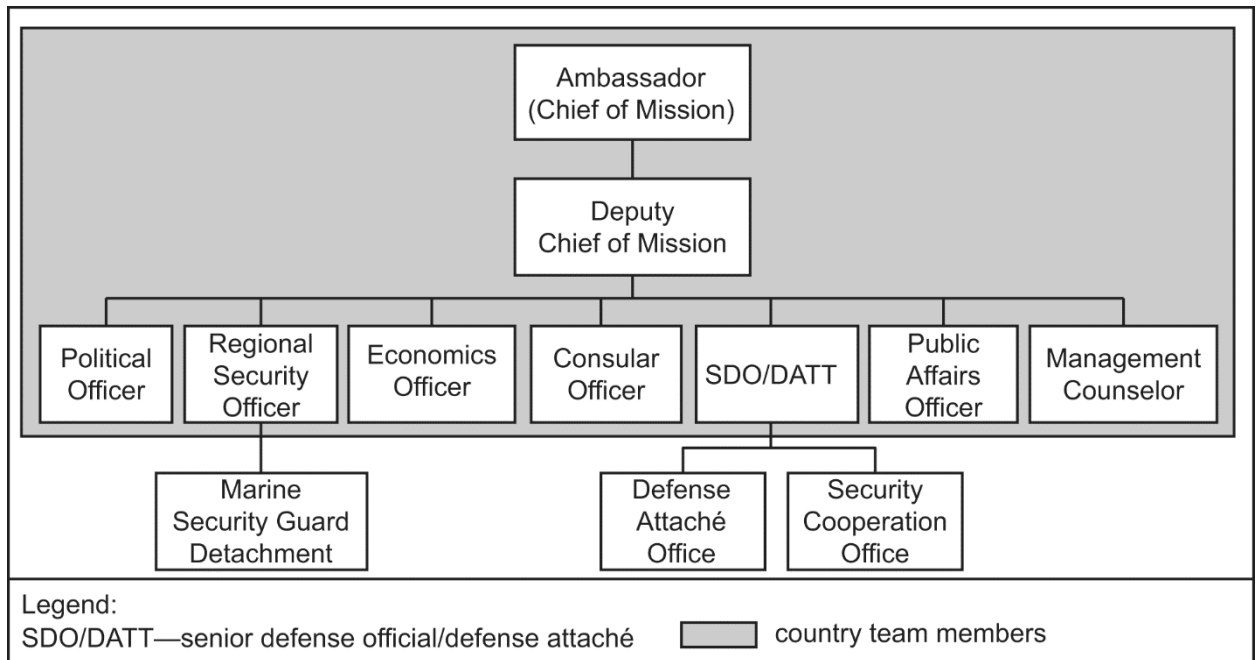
Ambassador
(Chief of Mission)

Deputy
Chief of Mission

Political Officer

Regional Security Officer

Economics Officer

Consular Officer

SDO/DATT

Public Affairs Officer

Management Counselor

Marine Security Guard Detachment

Defense Attaché Office

Security Cooperation Office

Legend:
SDO/DATT—senior defense official/defense attaché

country team members